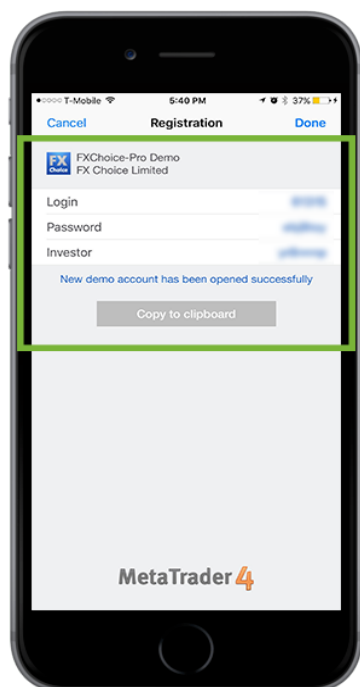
T-Mobile 5:40 PM 37%

Cancel Registration Done

FX Choice
FXChoice-Pro Demo
FX Choice Limited

Login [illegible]
Password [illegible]
Investor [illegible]

New demo account has been opened successfully

Copy to clipboard

MetaTrader 4